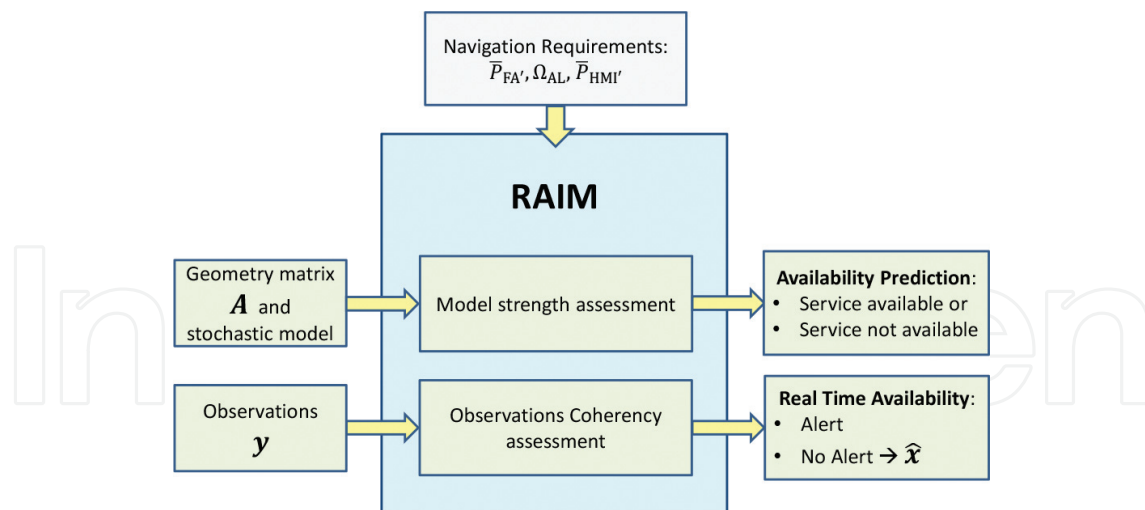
Navigation Requirements:
$\overline{P}_{\mathrm{FA}'}, \Omega_{\mathrm{AL}}, \overline{P}_{\mathrm{HMI}'}$

RAIM

Geometry matrix $\boldsymbol{A}$ and stochastic model

Model strength assessment

**Availability Prediction**:
• Service available or
• Service not available

Observations $\boldsymbol{y}$

Observations Coherency assessment

**Real Time Availability**:
• Alert
• No Alert → $\hat{\boldsymbol{x}}$